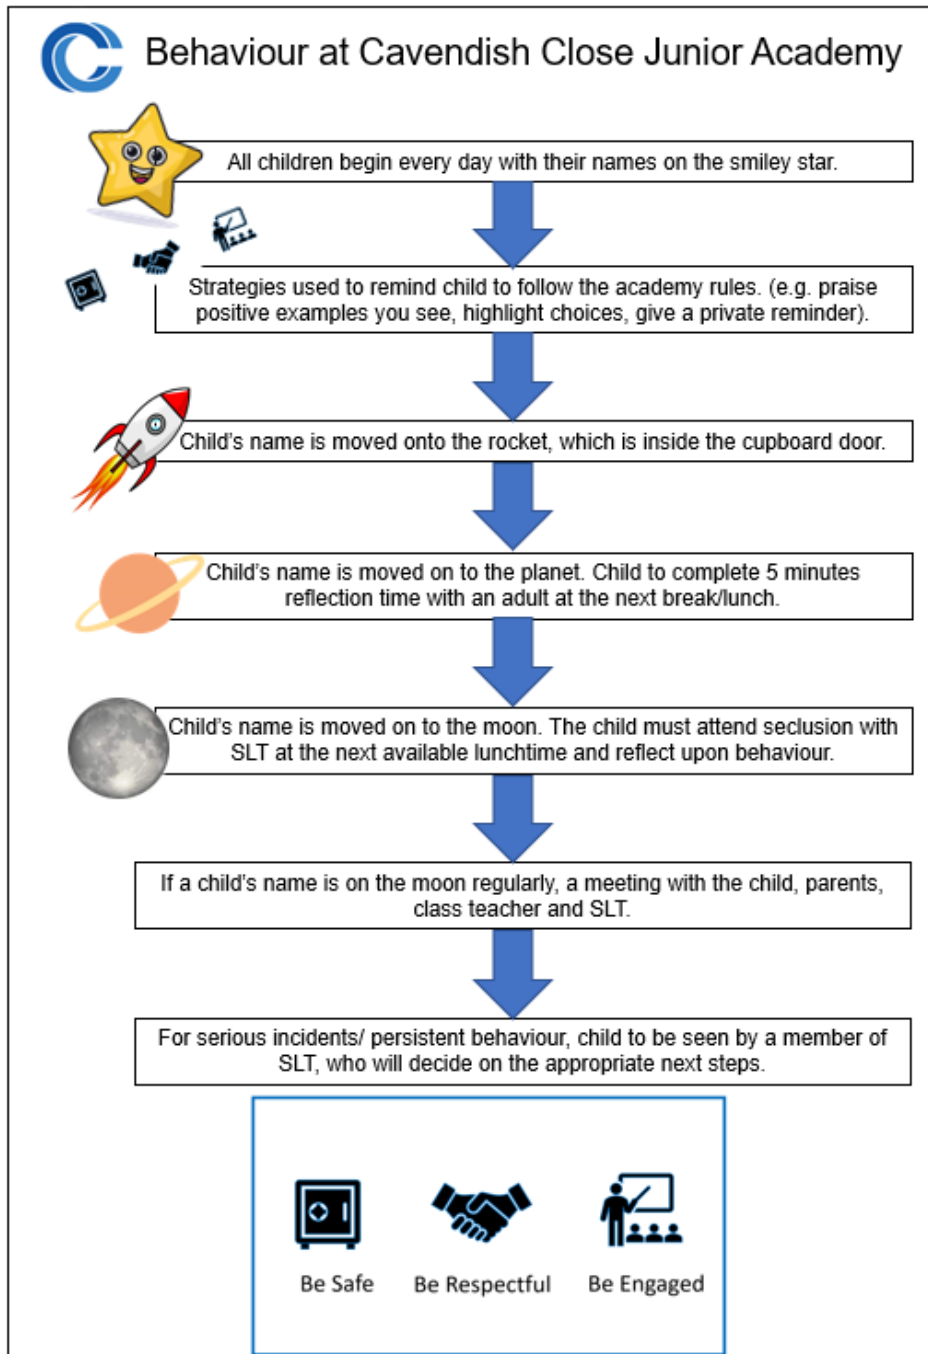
Behaviour at Cavendish Close Junior Academy

All children begin every day with their names on the smiley star.

Strategies used to remind child to follow the academy rules. (e.g. praise positive examples you see, highlight choices, give a private reminder).

Child's name is moved onto the rocket, which is inside the cupboard door.

Child's name is moved on to the planet. Child to complete 5 minutes reflection time with an adult at the next break/lunch.

Child's name is moved on to the moon. The child must attend seclusion with SLT at the next available lunchtime and reflect upon behaviour.

If a child's name is on the moon regularly, a meeting with the child, parents, class teacher and SLT.

For serious incidents/ persistent behaviour, child to be seen by a member of SLT, who will decide on the appropriate next steps.

Be Safe

Be Respectful

Be Engaged